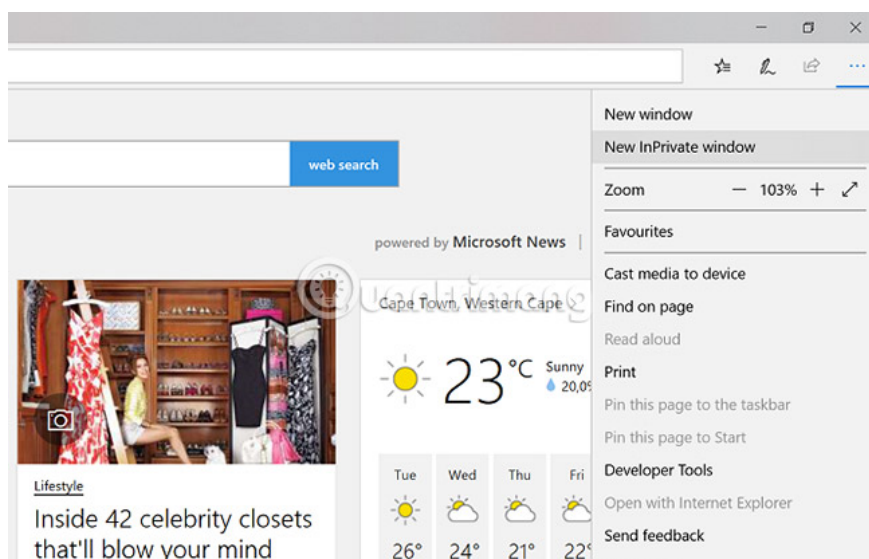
web search

powered by Microsoft News |

Lifestyle

Inside 42 celebrity closets that'll blow your mind

Cape Town, Western Cape

23°C Sunny

20,0

Tue Wed Thu Fri

26° 24° 21° 22

New window

New InPrivate window

Zoom — 103% +

Favourites

Cast media to device

Find on page

Read aloud

Print

Pin this page to the taskbar

Pin this page to Start

Developer Tools

Open with Internet Explorer

Send feedback